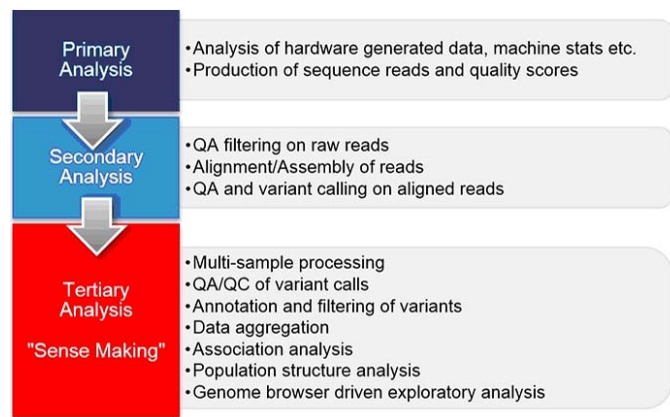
Primary Analysis

•Analysis of hardware generated data, machine stats etc.
•Production of sequence reads and quality scores

Secondary Analysis

•QA filtering on raw reads
•Alignment/Assembly of reads
•QA and variant calling on aligned reads

Tertiary Analysis

"Sense Making"

•Multi-sample processing
•QA/QC of variant calls
•Annotation and filtering of variants
•Data aggregation
•Association analysis
•Population structure analysis
•Genome browser driven exploratory analysis